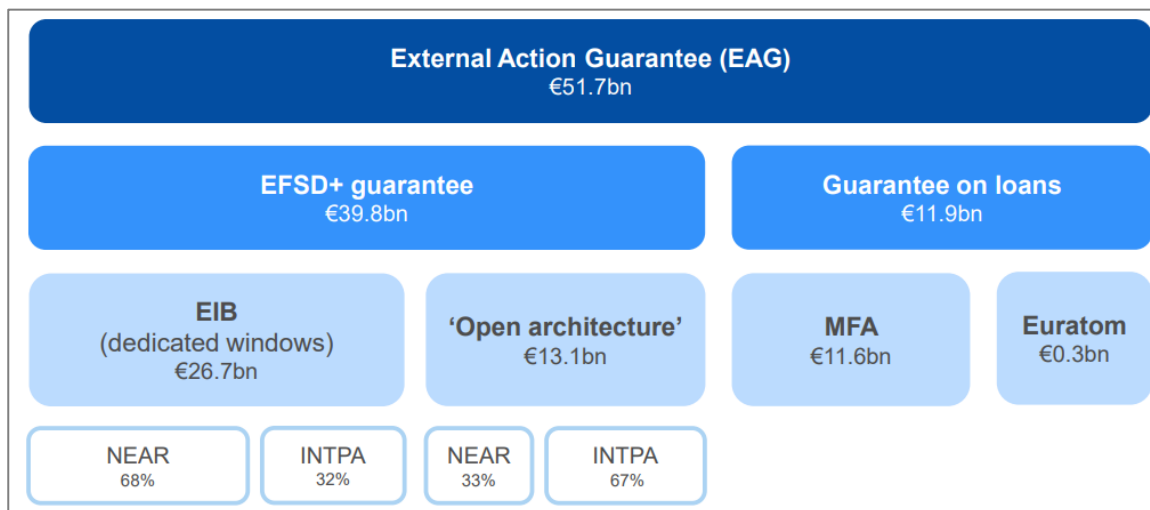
External Action Guarantee (EAG)
€51.7bn

EFSD+ guarantee
€39.8bn

Guarantee on loans
€11.9bn

EIB
(dedicated windows)
€26.7bn

'Open architecture'
€13.1bn

MFA
€11.6bn

Euratom
€0.3bn

NEAR
68%

INTPA
32%

NEAR
33%

INTPA
67%